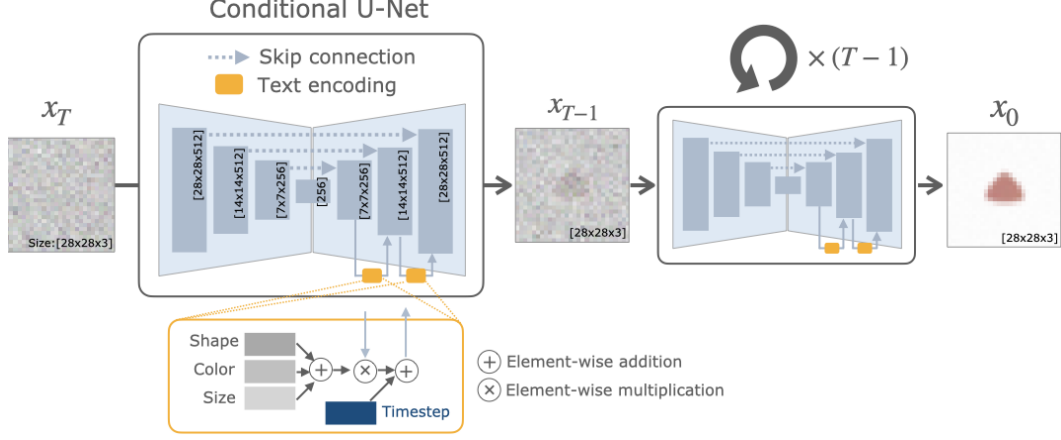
Conditional U-Net

Skip connection

Text encoding

$x_T$

Size:[28x28x3]

[28x28x512]

[14x14x512]

[7x7x256]

[256]

[7x7x256]

[14x14x512]

[28x28x512]

$x_{T-1}$

[28x28x3]

$\times (T-1)$

$x_0$

[28x28x3]

Shape

Color

Size

Timestep

Element-wise addition

Element-wise multiplication